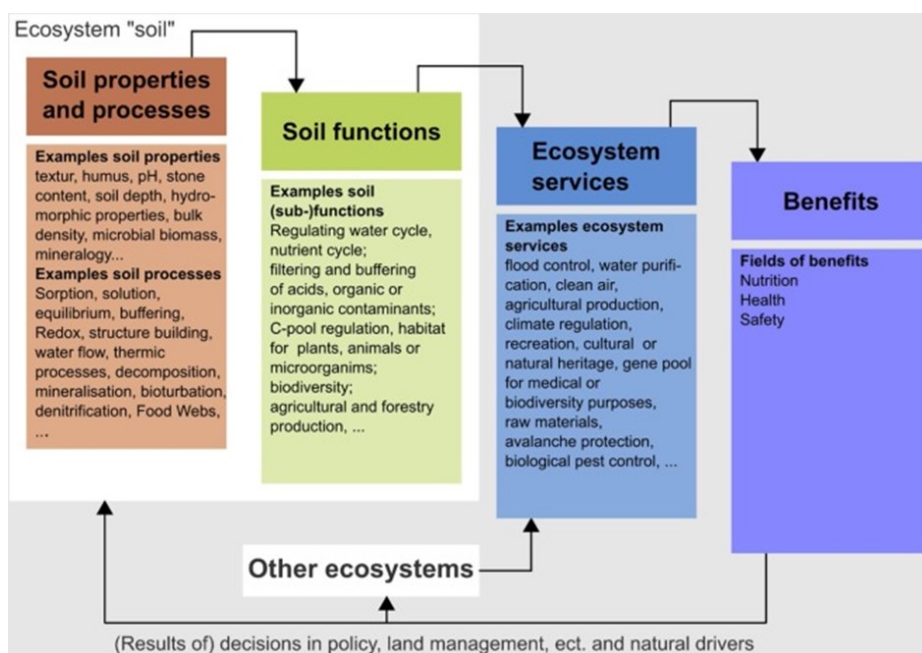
Ecosystem "soil"

Soil properties and processes

Examples soil properties
textur, humus, pH, stone content, soil depth, hydromorphic properties, bulk density, microbial biomass, mineralogy...
Examples soil processes
Sorption, solution, equilibrium, buffering, Redox, structure building, water flow, thermic processes, decomposition, mineralisation, bioturbation, denitrification, Food Webs, ...

Soil functions

Examples soil (sub-)functions
Regulating water cycle, nutrient cycle;
filtering and buffering of acids, organic or inorganic contaminants;
C-pool regulation, habitat for plants, animals or microorganims;
biodiversity;
agricultural and forestry production, ...

Ecosystem services

Examples ecosystem services
flood control, water purification, clean air, agricultural production, climate regulation, recreation, cultural or natural heritage, gene pool for medical or biodiversity purposes, raw materials, avalanche protection, biological pest control, ...

Benefits

Fields of benefits
Nutrition
Health
Safety

Other ecosystems

(Results of) decisions in policy, land management, ect. and natural drivers